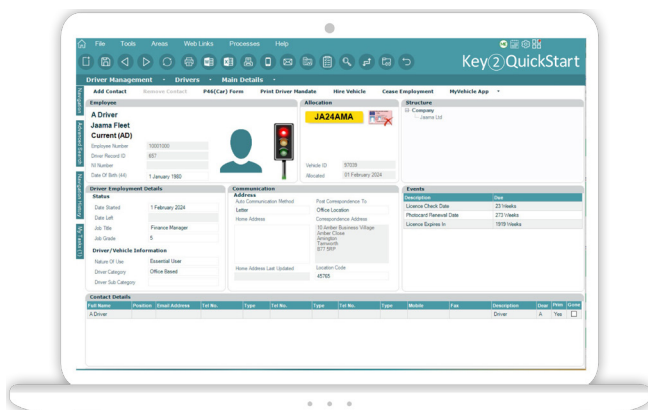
File Tools Areas Web Links Processes Help

Key2QuickStart

Driver Management • Drivers • Main Details •

Add Contact Remove Contact P46(Car) Form Print Driver Mandate Hire Vehicle Cease Employment MyVehicle App

Navigation Advanced Search Navigation History My Tasks (1)

Employee

A Driver
Jaama Fleet
Current (AD)

Employee Number 1001000
Driver Record ID 657
NI Number
Date Of Birth (44) 1 January 1980

Allocation

JA24AMA

Vehicle ID 57035
Allocated 01 February 2024

Structure

Company
Jaama Ltd

Driver Employment Details

Status

Date Started 1 February 2024
Date Left
Job Title Finance Manager
Job Grade 5

Driver/Vehicle Information

Nature Of Use Essential User
Driver Category Office Based
Driver Sub Category

Communication

Address

Auto Communication Method Letter
First Correspondence To Office Location
Home Address
Correspondence Address 10 Amber Business Village Amber Close Amington Tamworth B77 5FF
Home Address Last Updated
Location Code 45785

Events

| Description | Due |
|---|---|
| Licence Check Date | 23 Weeks |
| Photocard Renewal Date | 273 Weeks |
| Licence Expires In | 1919 Weeks |

Contact Details

| Full Name | Position | Email Address | Tel No. | Type | Tel No. | Type | Tel No. | Type | Mobile | Fax | Description | Dsp | Prim | Gone |
|---|---|---|---|---|---|---|---|---|---|---|---|---|---|---|
| A Driver | | | | | | | | | | | Driver | A | Yes | |